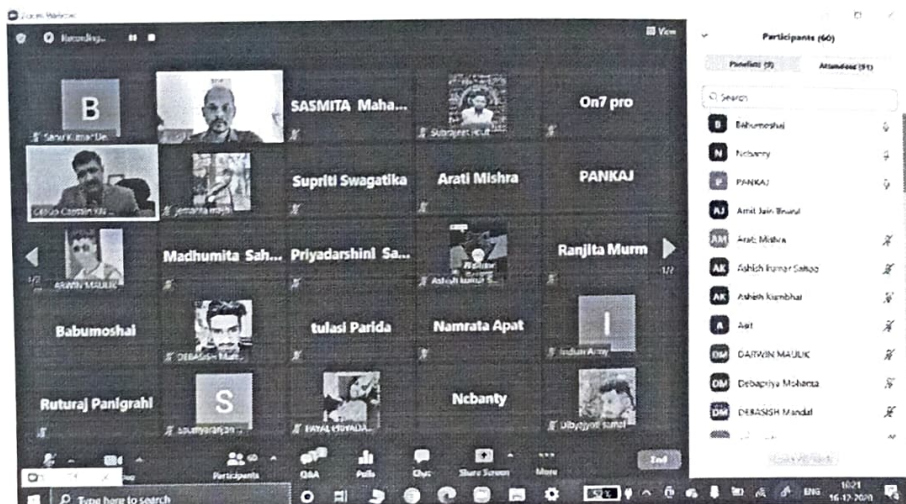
Zoom Webinar

Recording...

View

B
Sanjit Kumar De

SASMITA Maha...

Subrajeet Rout

On7 pro

Captain Captain ...

Jemanta Majhi

Supriti Swagatika

Arati Mishra

PANKAJ

1/2

DARWIN MAULIK

Madhumita Sah...

Priyadarshini Sa...

Ashish kumar S...

Ranjita Murm

1/2

Babumoshai

DEBASISH Man...

tulasi Parida

Namrata Apat

I
Indian Army

Ruturaj Panigrahi

S
soumyaranjan ...

PAYAL VIDYADA...

Ncbanty

Dibyajyoti ...

Participants

Q&A

Polls

Chat

Share Screen

More

End

Participants (60)

Panelists (9)

Attendees (51)

Search

Babumoshai

Ncbanty

PANKAJ

Amit Jain Bharat

Arati Mishra

Ashish kumar Sahoo

Ashish Kumbhar

Asit

DARWIN MAULIK

Debapriya Mohanta

DEBASISH Mandal

Type here to search

ENG

16:21
16-12-2020